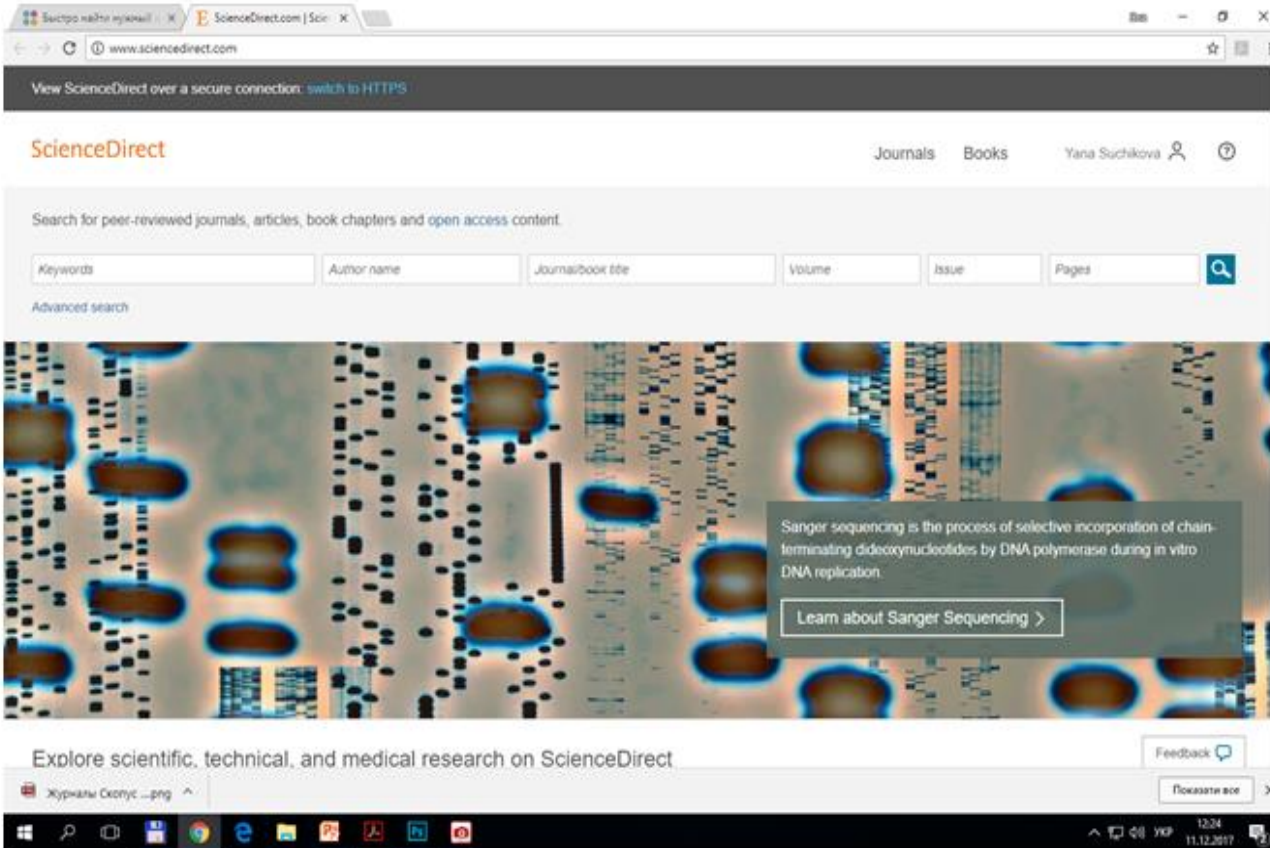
Быстро найти нужный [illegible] ×
ScienceDirect.com | Scie ×

www.sciencedirect.com

View ScienceDirect over a secure connection: switch to HTTPS

ScienceDirect

Journals Books Yana Suchikova

Search for peer-reviewed journals, articles, book chapters and open access content.

Keywords
Author name
Journal/book title
Volume
Issue
Pages

Advanced search

Sanger sequencing is the process of selective incorporation of chain-terminating dideoxynucleotides by DNA polymerase during in vitro DNA replication.

Learn about Sanger Sequencing >

Explore scientific, technical, and medical research on ScienceDirect

Feedback

Журналы Скопус ...png ^

Показати все

12:24
11.12.2017
УКР